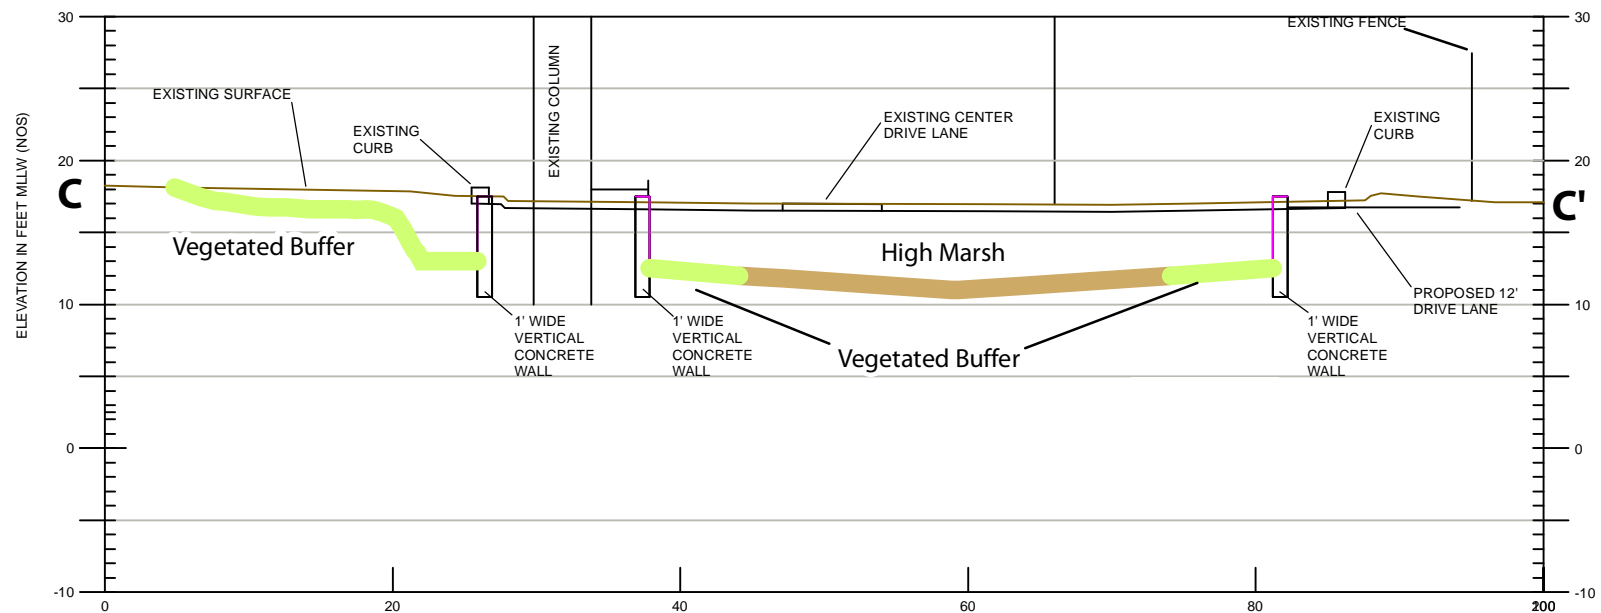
ELEVATION IN FEET MLLW (NOS)

30
20
10
0
-10

C

EXISTING SURFACE

EXISTING CURB

EXISTING COLUMN

EXISTING CENTER DRIVE LANE

EXISTING FENCE

EXISTING CURB

C'

Vegetated Buffer

High Marsh

1' WIDE VERTICAL CONCRETE WALL

1' WIDE VERTICAL CONCRETE WALL

Vegetated Buffer

1' WIDE VERTICAL CONCRETE WALL

PROPOSED 12' DRIVE LANE

30
20
10
0
-10

0
20
40
60
80
100